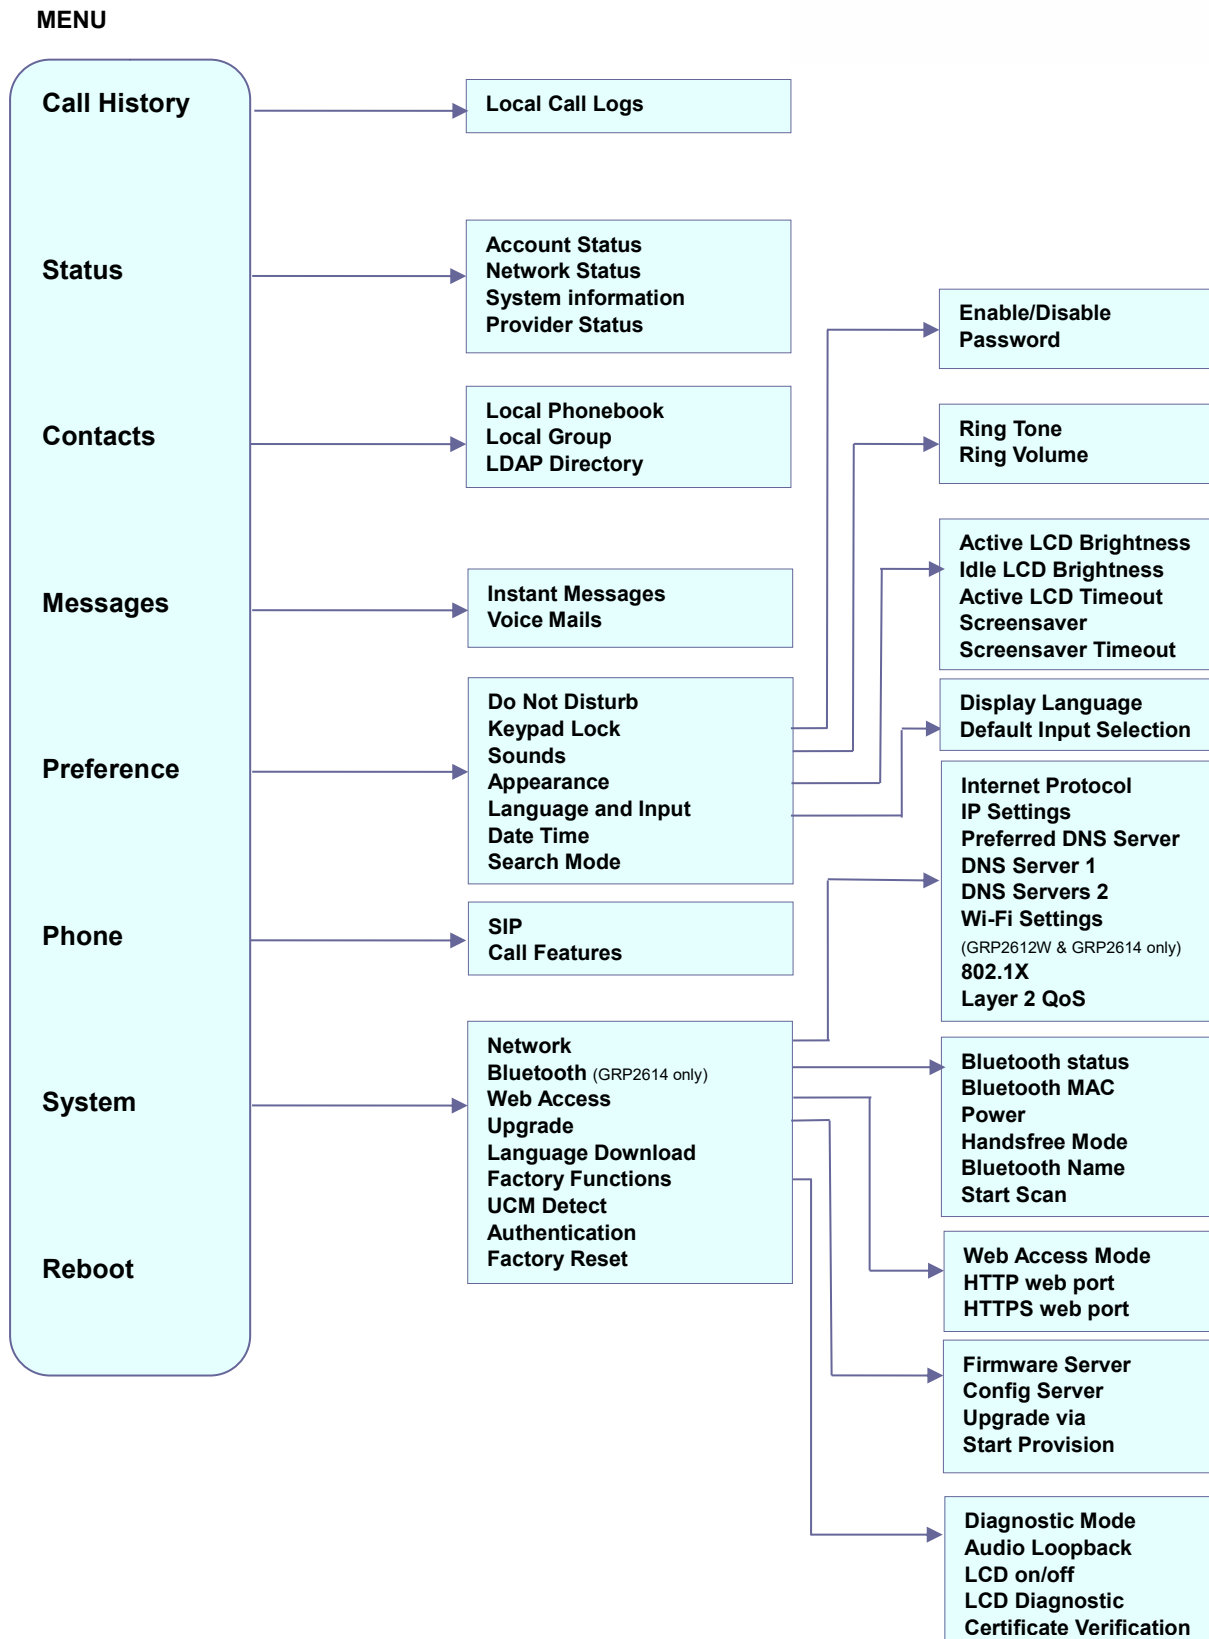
MENU

Call History

Status

Contacts

Messages

Preference

Phone

System

Reboot

Local Call Logs

Account Status
Network Status
System information
Provider Status

Local Phonebook
Local Group
LDAP Directory

Instant Messages
Voice Mails

Do Not Disturb
Keypad Lock
Sounds
Appearance
Language and Input
Date Time
Search Mode

SIP
Call Features

Network
Bluetooth (GRP2614 only)
Web Access
Upgrade
Language Download
Factory Functions
UCM Detect
Authentication
Factory Reset

Enable/Disable Password

Ring Tone
Ring Volume

Active LCD Brightness
Idle LCD Brightness
Active LCD Timeout
Screensaver
Screensaver Timeout

Display Language
Default Input Selection

Internet Protocol
IP Settings
Preferred DNS Server
DNS Server 1
DNS Servers 2
Wi-Fi Settings
(GRP2612W & GRP2614 only)
802.1X
Layer 2 QoS

Bluetooth status
Bluetooth MAC
Power
Handsfree Mode
Bluetooth Name
Start Scan

Web Access Mode
HTTP web port
HTTPS web port

Firmware Server
Config Server
Upgrade via
Start Provision

Diagnostic Mode
Audio Loopback
LCD on/off
LCD Diagnostic
Certificate Verification